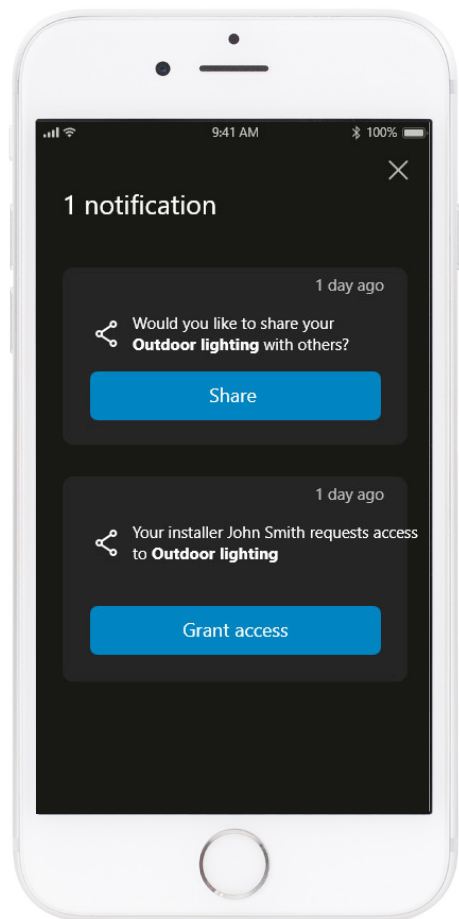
9:41 AM

100%

1 notification

1 day ago

Would you like to share your **Outdoor lighting** with others?

Share

1 day ago

Your installer John Smith requests access to **Outdoor lighting**

Grant access